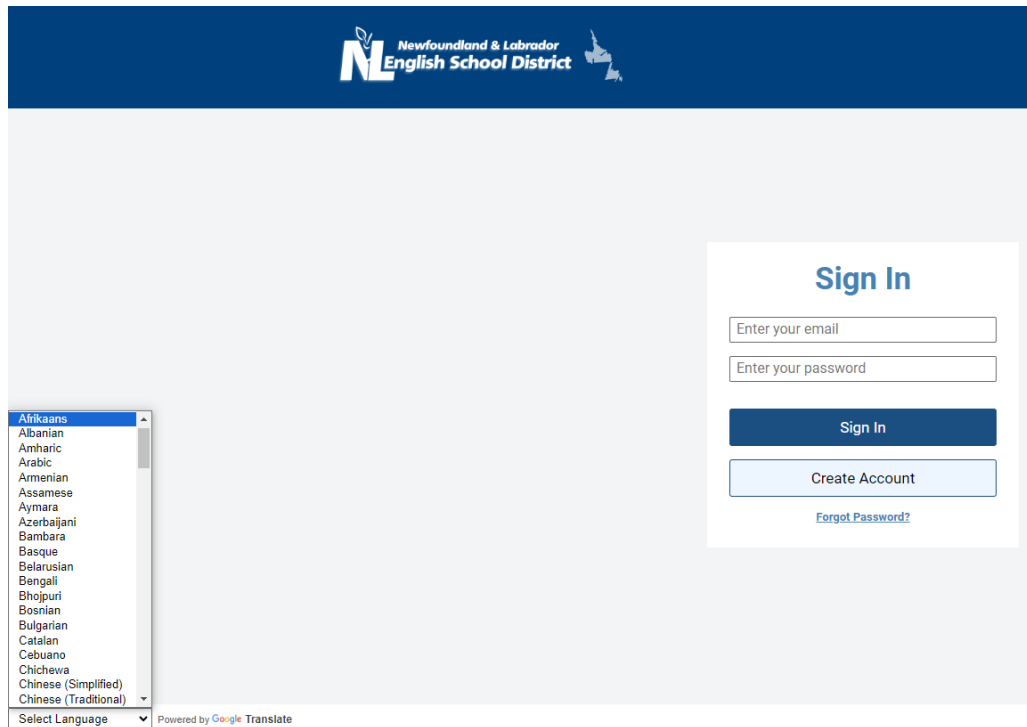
NL Newfoundland & Labrador English School District

Sign In

Enter your email

Enter your password

Sign In

Create Account

Forgot Password?

Afrikaans
Albanian
Amharic
Arabic
Armenian
Assamese
Aymara
Azerbaijani
Bambara
Basque
Belarusian
Bengali
Bhojpuri
Bosnian
Bulgarian
Catalan
Cebuano
Chichewa
Chinese (Simplified)
Chinese (Traditional)

Select Language

Powered by Google Translate